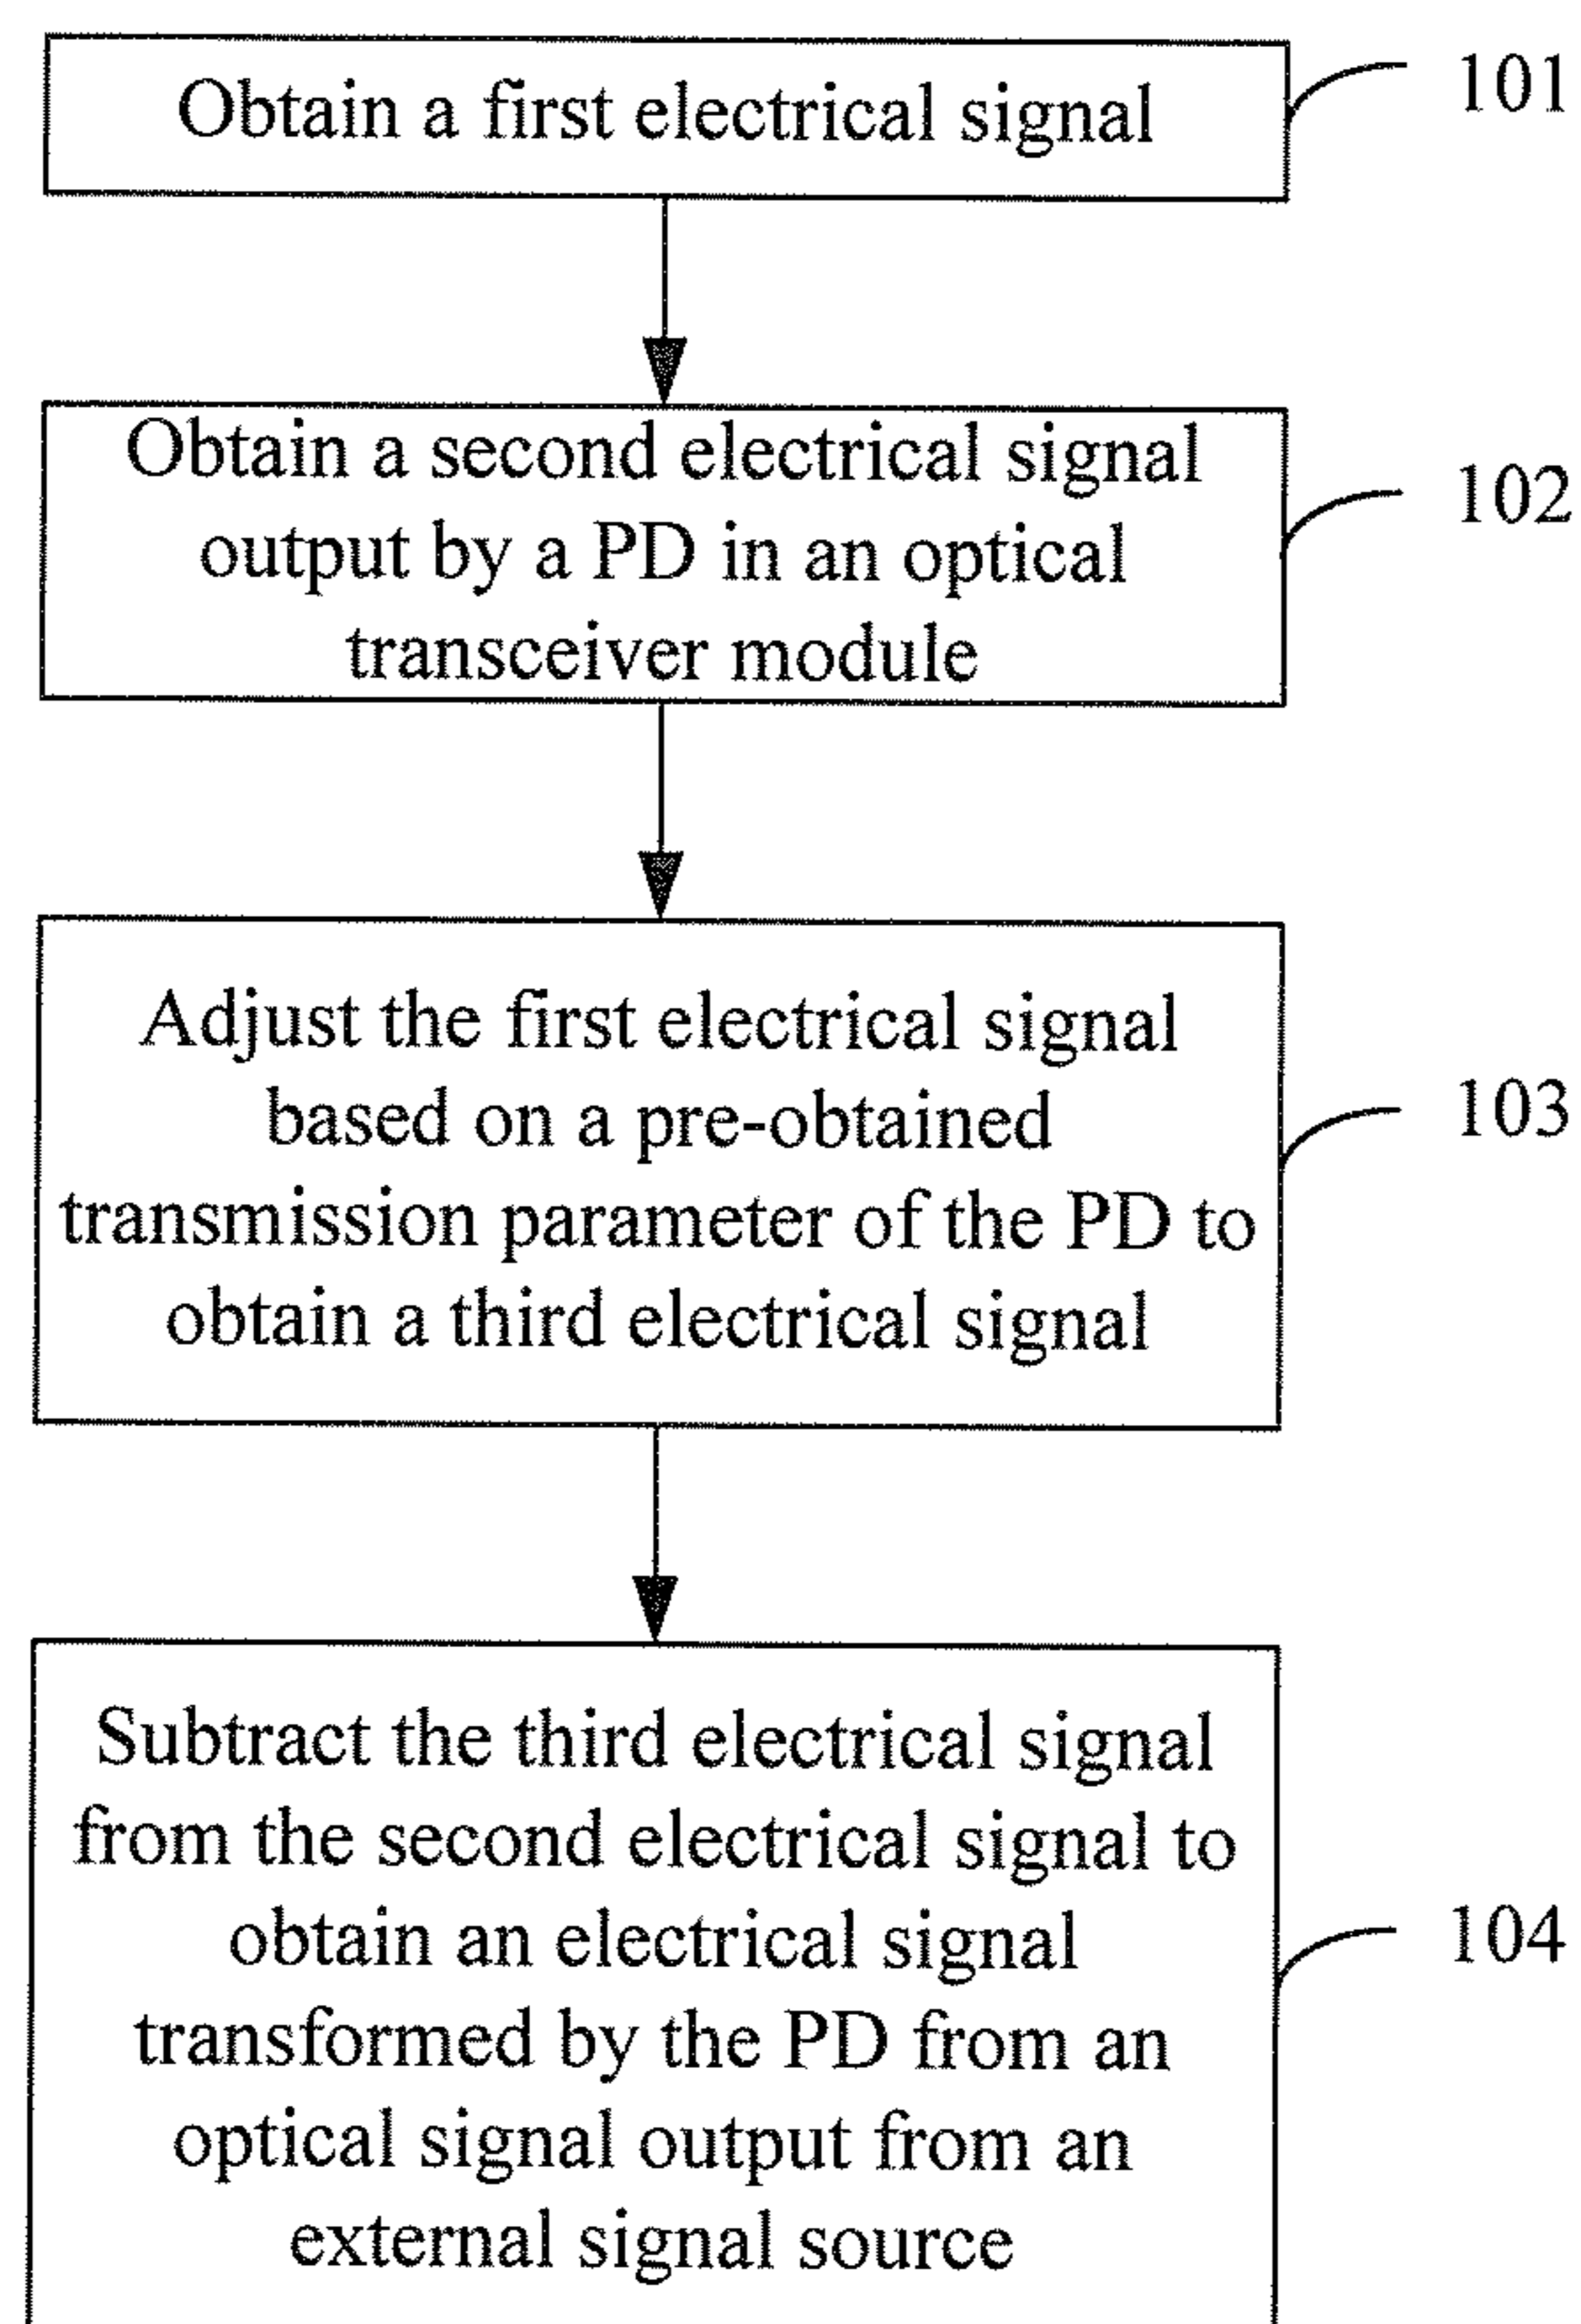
Obtain a first electrical signal

101

Obtain a second electrical signal output by a PD in an optical transceiver module

102

Adjust the first electrical signal based on a pre-obtained transmission parameter of the PD to obtain a third electrical signal

103

Subtract the third electrical signal from the second electrical signal to obtain an electrical signal transformed by the PD from an optical signal output from an external signal source

104